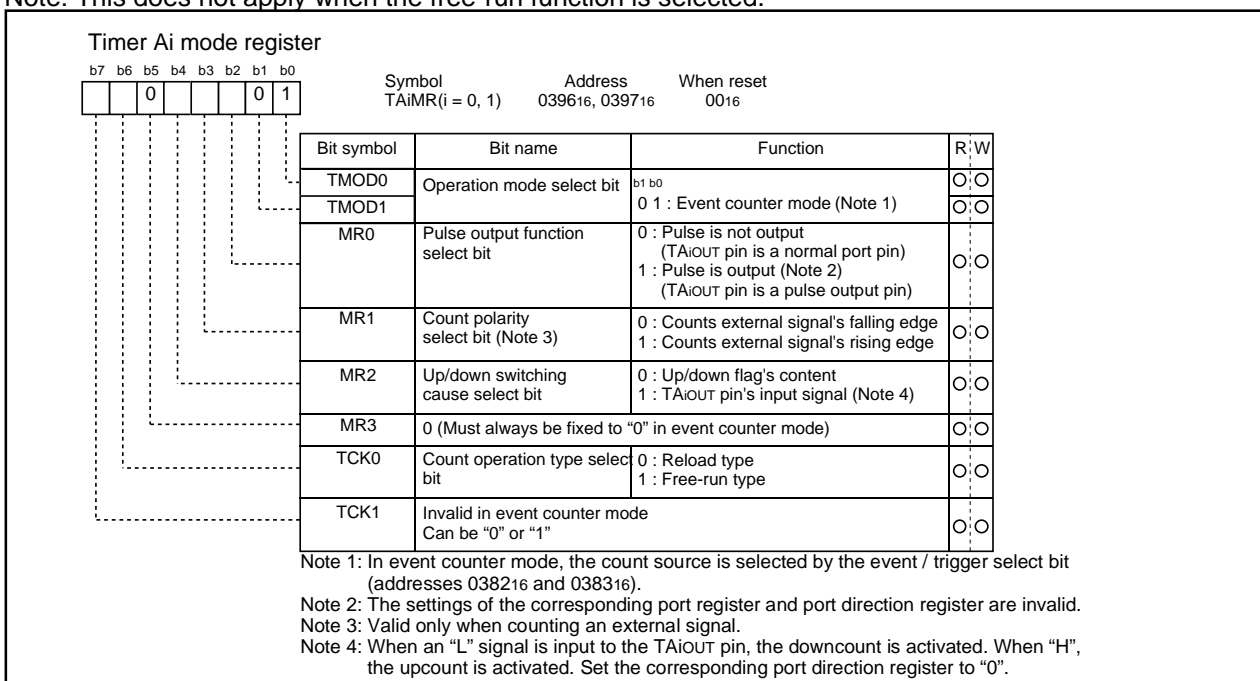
Note: This does not apply when the free-run function is selected.

Timer Ai mode register

b7 b6 b5 b4 b3 b2 b1 b0

0 0 1

Symbol TAiMR(i = 0, 1)

Address $0396_{16}$, $0397_{16}$

When reset $00_{16}$

| Bit symbol | Bit name | Function | R | W |
|---|---|---|---|---|
| TMOD0 | Operation mode select bit | b1 b0 0 1 : Event counter mode (Note 1) | O | O |
| TMOD1 | | | O | O |
| MR0 | Pulse output function select bit | 0 : Pulse is not output (TAiOUT pin is a normal port pin) 1 : Pulse is output (Note 2) (TAiOUT pin is a pulse output pin) | O | O |
| MR1 | Count polarity select bit (Note 3) | 0 : Counts external signal's falling edge 1 : Counts external signal's rising edge | O | O |
| MR2 | Up/down switching cause select bit | 0 : Up/down flag's content 1 : TAiOUT pin's input signal (Note 4) | O | O |
| MR3 | 0 (Must always be fixed to "0" in event counter mode) | | O | O |
| TCK0 | Count operation type select bit | 0 : Reload type 1 : Free-run type | O | O |
| TCK1 | Invalid in event counter mode Can be "0" or "1" | | O | O |

Note 1: In event counter mode, the count source is selected by the event / trigger select bit (addresses $0382_{16}$ and $0383_{16}$).
Note 2: The settings of the corresponding port register and port direction register are invalid.
Note 3: Valid only when counting an external signal.
Note 4: When an "L" signal is input to the TAiOUT pin, the downcount is activated. When "H", the upcount is activated. Set the corresponding port direction register to "0".